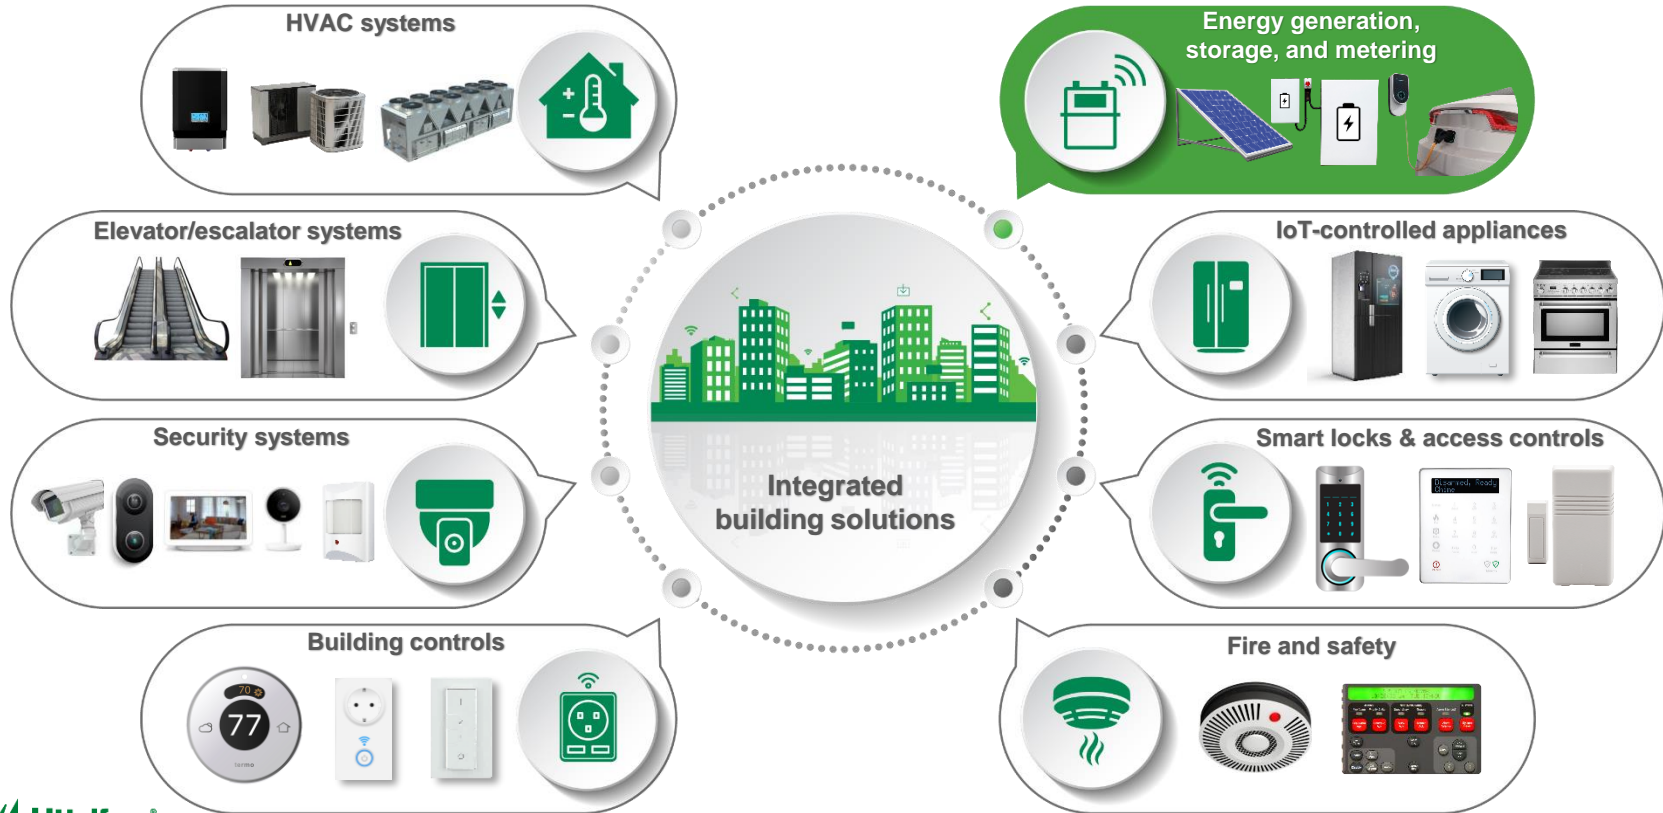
HVAC systems

Energy generation, storage, and metering

Elevator/escalator systems

IoT-controlled appliances

Integrated building solutions

Security systems

Smart locks & access controls

Building controls

77

Fire and safety